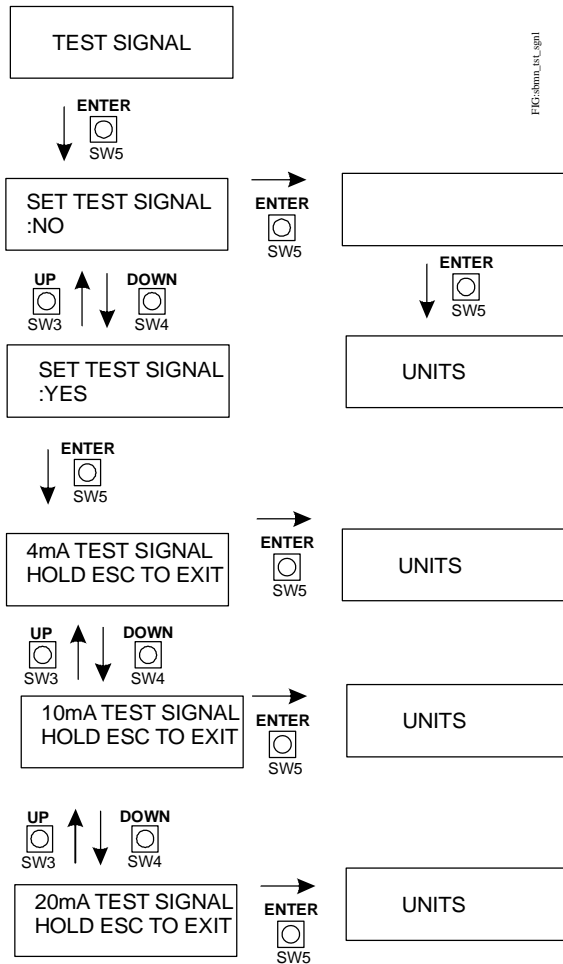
TEST SIGNAL

FIG:sbmm_tst_sgnl

ENTER
SW5

SET TEST SIGNAL
:NO

ENTER
SW5

ENTER
SW5

UP
SW3

DOWN
SW4

SET TEST SIGNAL
:YES

UNITS

ENTER
SW5

4mA TEST SIGNAL
HOLD ESC TO EXIT

ENTER
SW5

UNITS

UP
SW3

DOWN
SW4

10mA TEST SIGNAL
HOLD ESC TO EXIT

ENTER
SW5

UNITS

UP
SW3

DOWN
SW4

20mA TEST SIGNAL
HOLD ESC TO EXIT

ENTER
SW5

UNITS